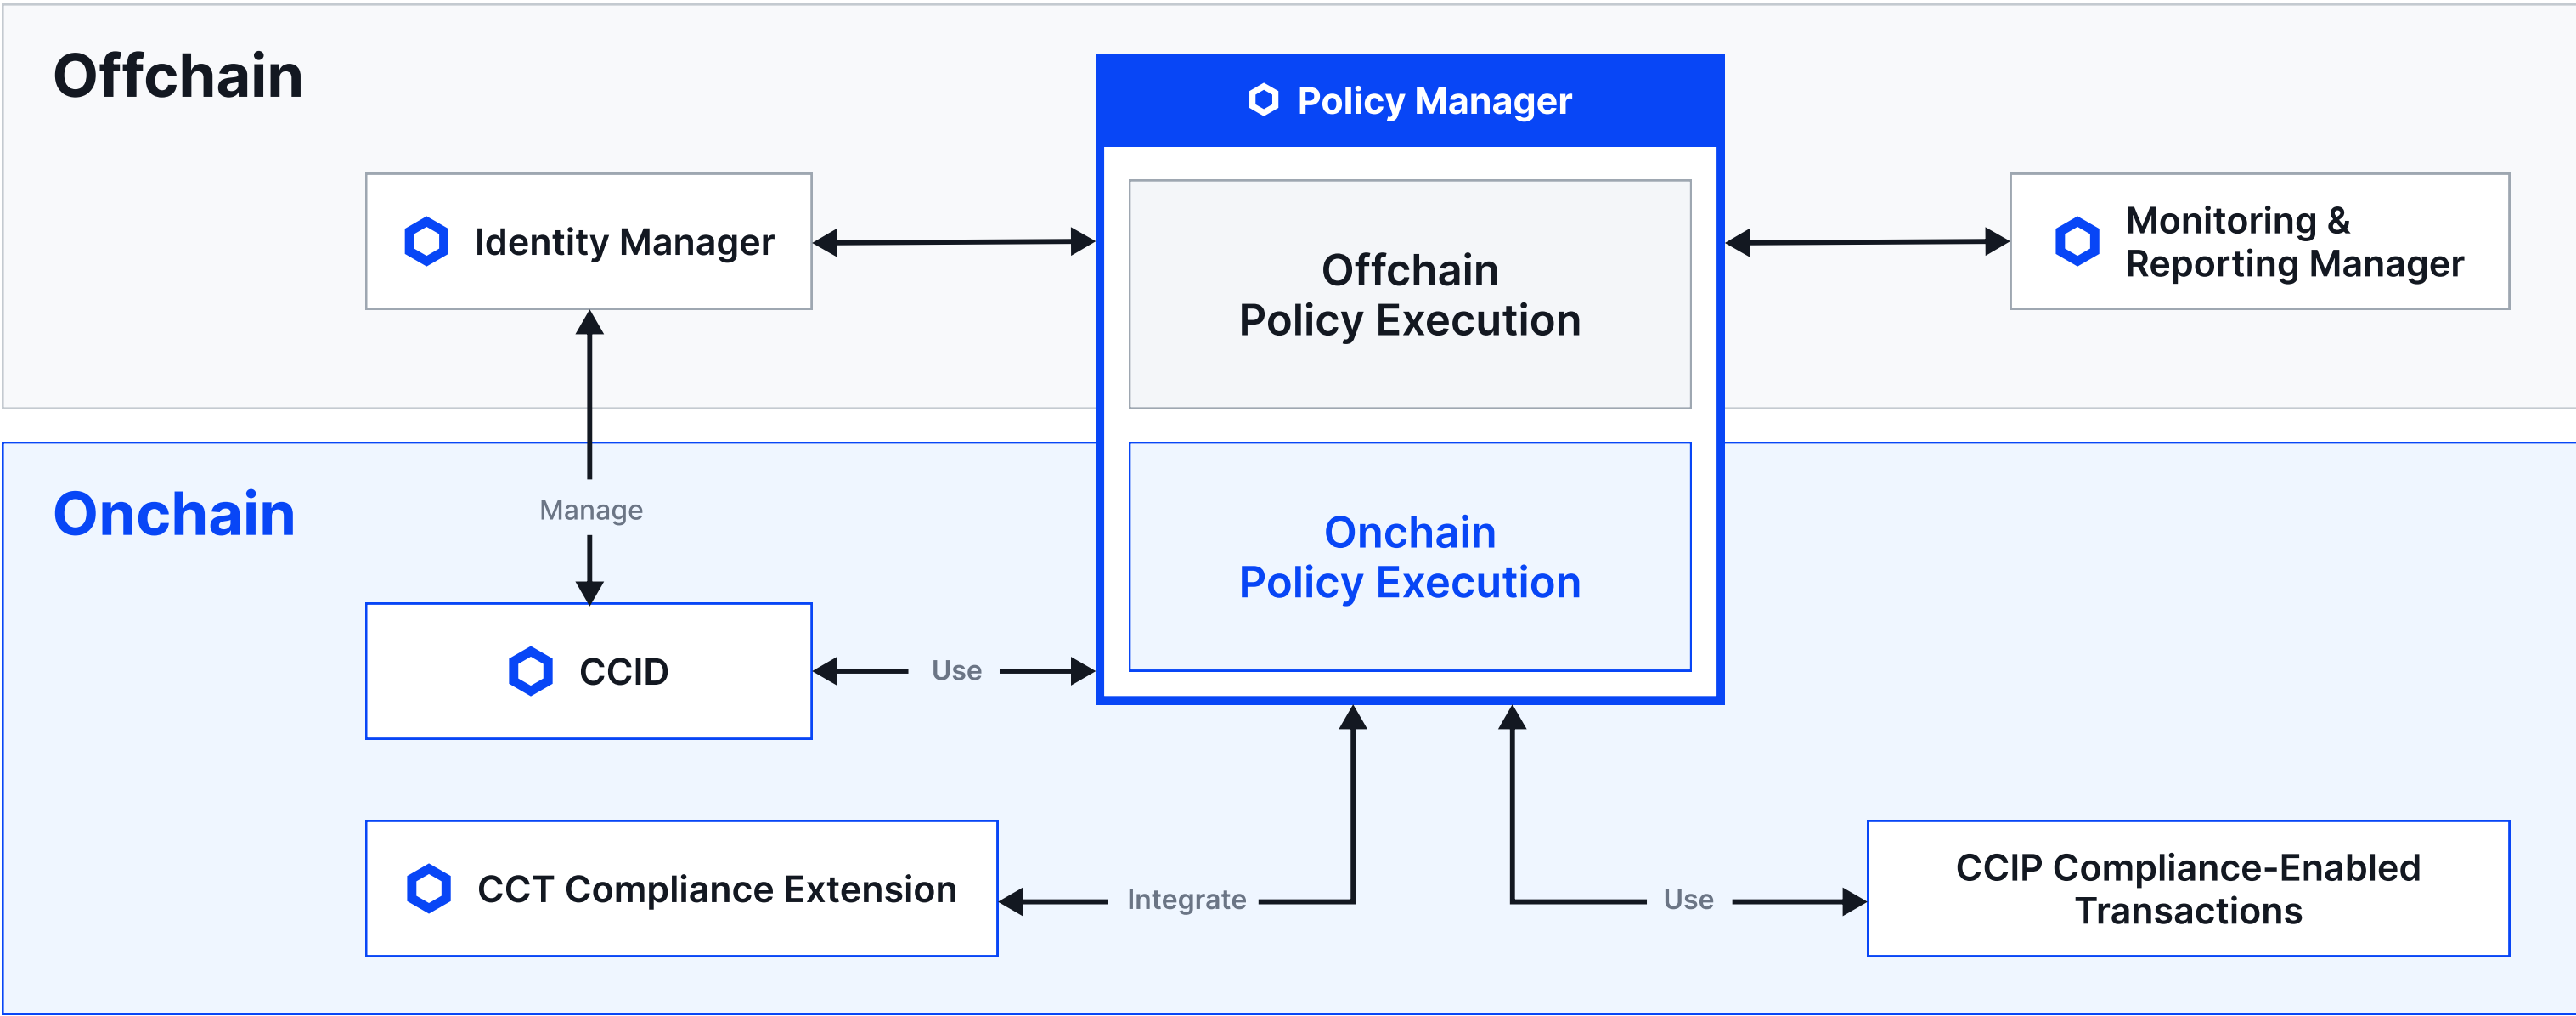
Offchain

Policy Manager

Identity Manager

Offchain Policy Execution

Monitoring & Reporting Manager

Onchain

Manage

Onchain Policy Execution

CCID

Use

CCT Compliance Extension

Integrate

Use

CCIP Compliance-Enabled Transactions